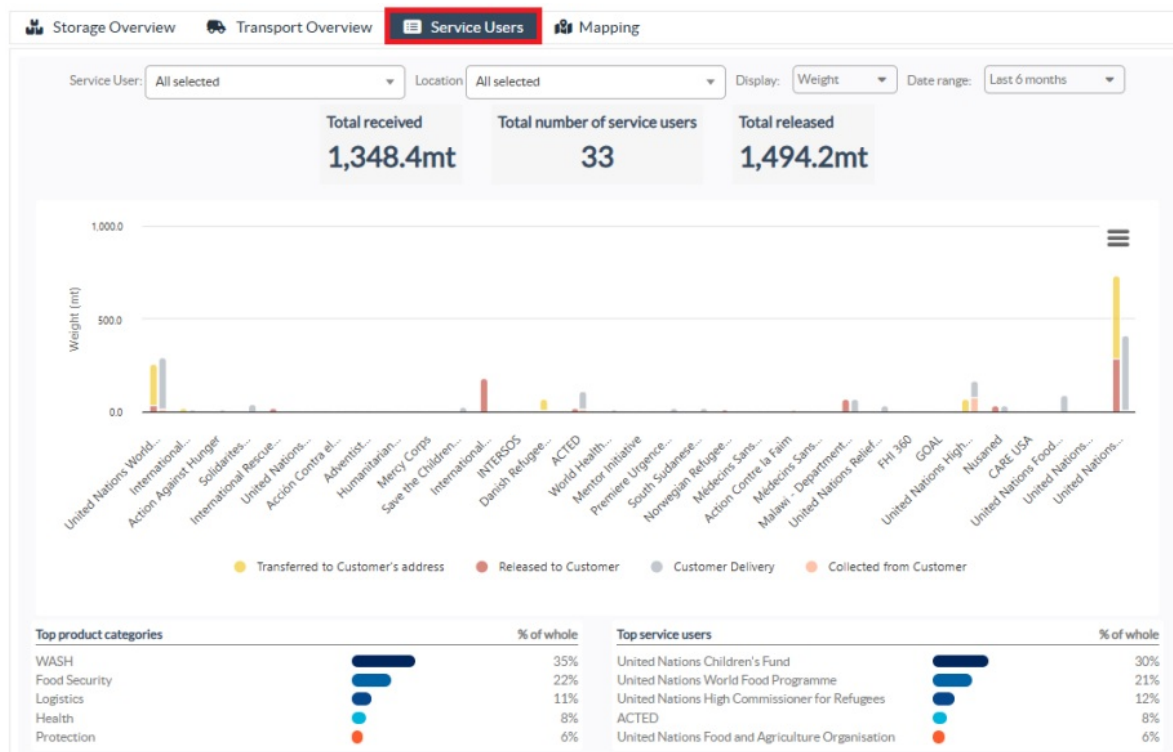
Storage Overview Transport Overview Service Users Mapping

Service User: All selected
Location All selected
Display: Weight
Date range: Last 6 months

Total received
1,348.4mt

Total number of service users
33

Total released
1,494.2mt

1,000.0
500.0
0.0
Weight (mt)

United Nations World...
International...
Action Against Hunger
Solidarites...
International Rescue...
United Nations...
Acción Contra el...
Adventist...
Humanitarian...
Mercy Corps
Save the Children...
International...
INTERSOS
Danish Refugee...
ACTED
World Health...
Mentor Initiative
Premiere Urgence...
South Sudanese...
Norwegian Refugee...
Médecins Sans...
Action Contre la Faim
Médecins Sans...
Malawi - Department...
United Nations Relief...
FHI 360
GOAL
United Nations High...
Nusaned
CARE USA
United Nations Food...
United Nations...
United Nations...

Transferred to Customer's address
Released to Customer
Customer Delivery
Collected from Customer

| Top product categories | % of whole |
|---|---|
| WASH | 35% |
| Food Security | 22% |
| Logistics | 11% |
| Health | 8% |
| Protection | 6% |

| Top service users | % of whole |
|---|---|
| United Nations Children's Fund | 30% |
| United Nations World Food Programme | 21% |
| United Nations High Commissioner for Refugees | 12% |
| ACTED | 8% |
| United Nations Food and Agriculture Organisation | 6% |